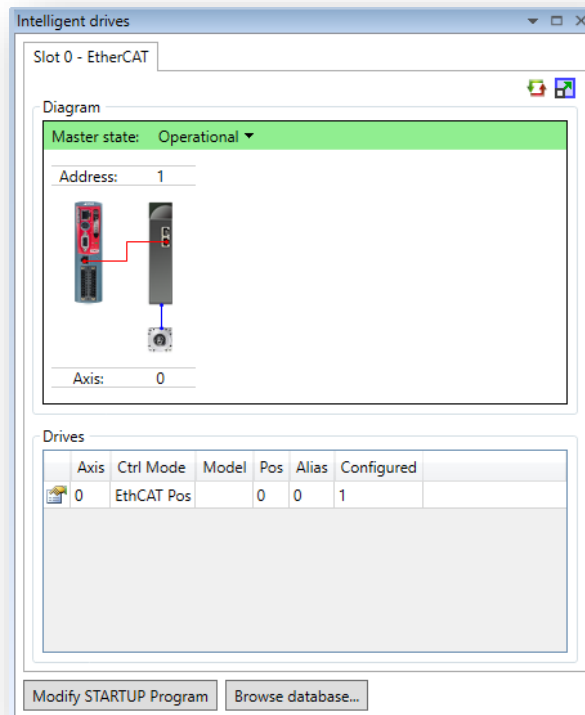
Intelligent drives

Slot 0 - EtherCAT

Diagram

Master state: Operational

Address: 1

Axis: 0

Drives

| | Axis | Ctrl Mode | Model | Pos | Alias | Configured |
|---|---|---|---|---|---|---|
| | 0 | EthCAT Pos | | 0 | 0 | 1 |

Modify STARTUP Program

Browse database...